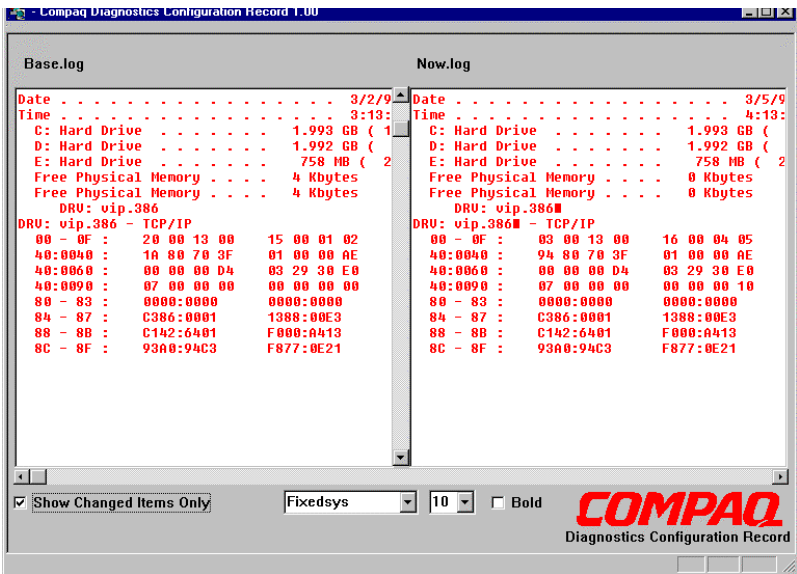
- Compaq Diagnostics Configuration Record 1.00

Base.log

Now.log

Date . . . . . . . . . . . . . . . . 3/2/9
Time . . . . . . . . . . . . . . . . 3:13:
C: Hard Drive . . . . . . . 1.993 GB ( 1
D: Hard Drive . . . . . . . 1.992 GB (
E: Hard Drive . . . . . . . 758 MB ( 2
Free Physical Memory . . . . 4 Kbytes
Free Physical Memory . . . . 4 Kbytes
DRV: vip.386
DRV: vip.386 - TCP/IP
00 - 0F : 20 00 13 00 15 00 01 02
40:0040 : 1A 80 70 3F 01 00 00 AE
40:0060 : 00 00 00 D4 03 29 30 E0
40:0090 : 07 00 00 00 00 00 00 00
80 - 83 : 0000:0000 0000:0000
84 - 87 : C386:0001 1388:00E3
88 - 8B : C142:6401 F000:A413
8C - 8F : 93A0:94C3 F877:0E21

Date . . . . . . . . . . . . . . . . 3/5/9
Time . . . . . . . . . . . . . . . . 4:13:
C: Hard Drive . . . . . . . 1.993 GB (
D: Hard Drive . . . . . . . 1.992 GB (
E: Hard Drive . . . . . . . 758 MB ( 2
Free Physical Memory . . . . 0 Kbytes
Free Physical Memory . . . . 0 Kbytes
DRV: vip.386■
DRV: vip.386■ - TCP/IP
00 - 0F : 03 00 13 00 16 00 04 05
40:0040 : 94 80 70 3F 01 00 00 AE
40:0060 : 00 00 00 D4 03 29 30 E0
40:0090 : 07 00 00 00 00 00 00 10
80 - 83 : 0000:0000 0000:0000
84 - 87 : C386:0001 1388:00E3
88 - 8B : C142:6401 F000:A413
8C - 8F : 93A0:94C3 F877:0E21

Show Changed Items Only

Fixedsys

10

Bold

COMPAQ
Diagnostics Configuration Record